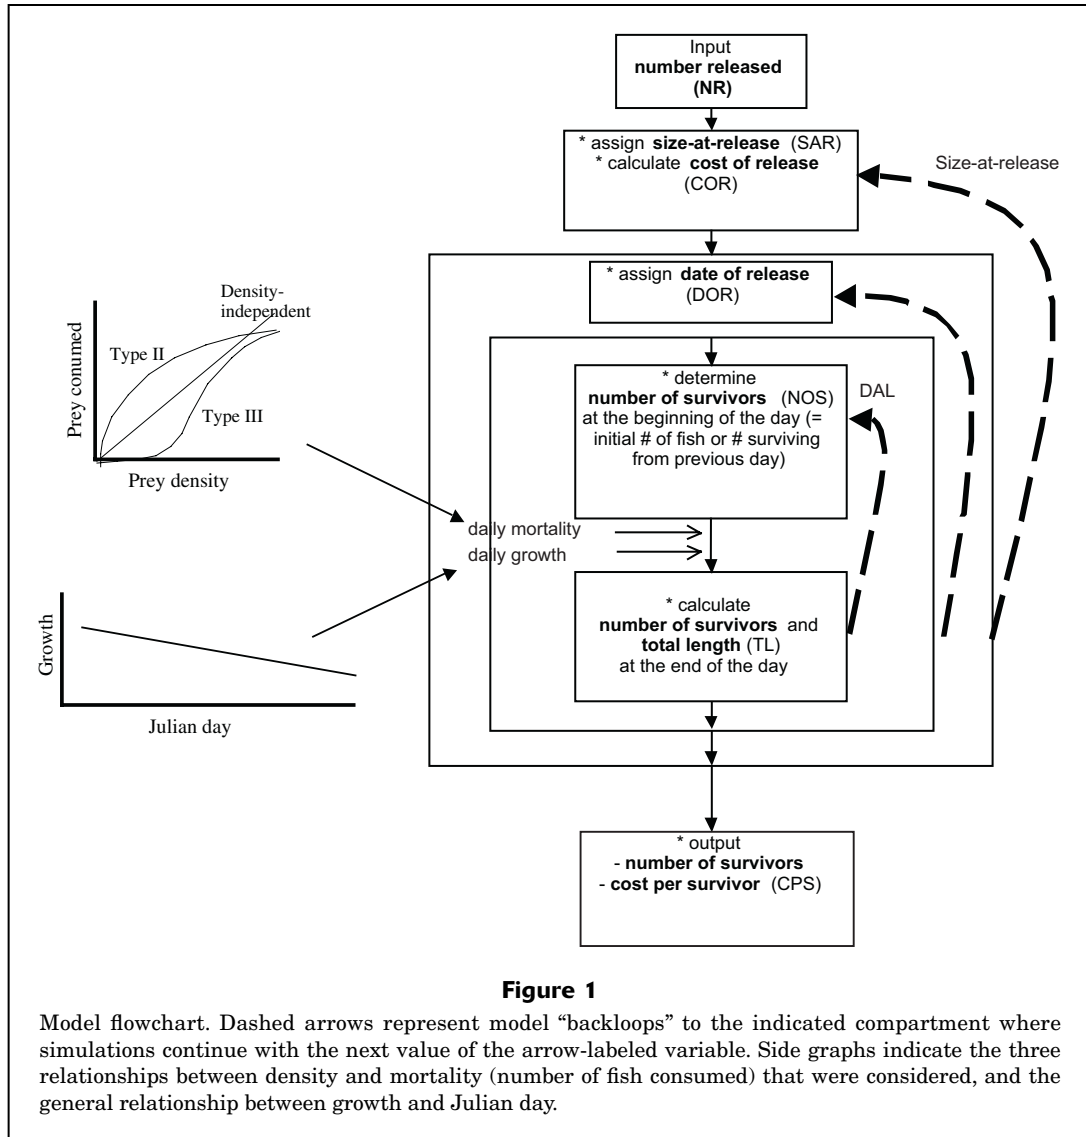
Input
number released
(NR)

* assign size-at-release (SAR)
* calculate cost of release
(COR)

Size-at-release

* assign date of release
(DOR)

Density-independent

Type II

Type III

Prey conumed

Prey density

* determine
number of survivors (NOS)
at the beginning of the day (= initial # of fish or # surviving from previous day)

DAL

daily mortality
daily growth

Growth

Julian day

* calculate
number of survivors and
total length (TL)
at the end of the day

* output
- number of survivors
- cost per survivor (CPS)

Figure 1

Model flowchart. Dashed arrows represent model "backloops" to the indicated compartment where simulations continue with the next value of the arrow-labeled variable. Side graphs indicate the three relationships between density and mortality (number of fish consumed) that were considered, and the general relationship between growth and Julian day.